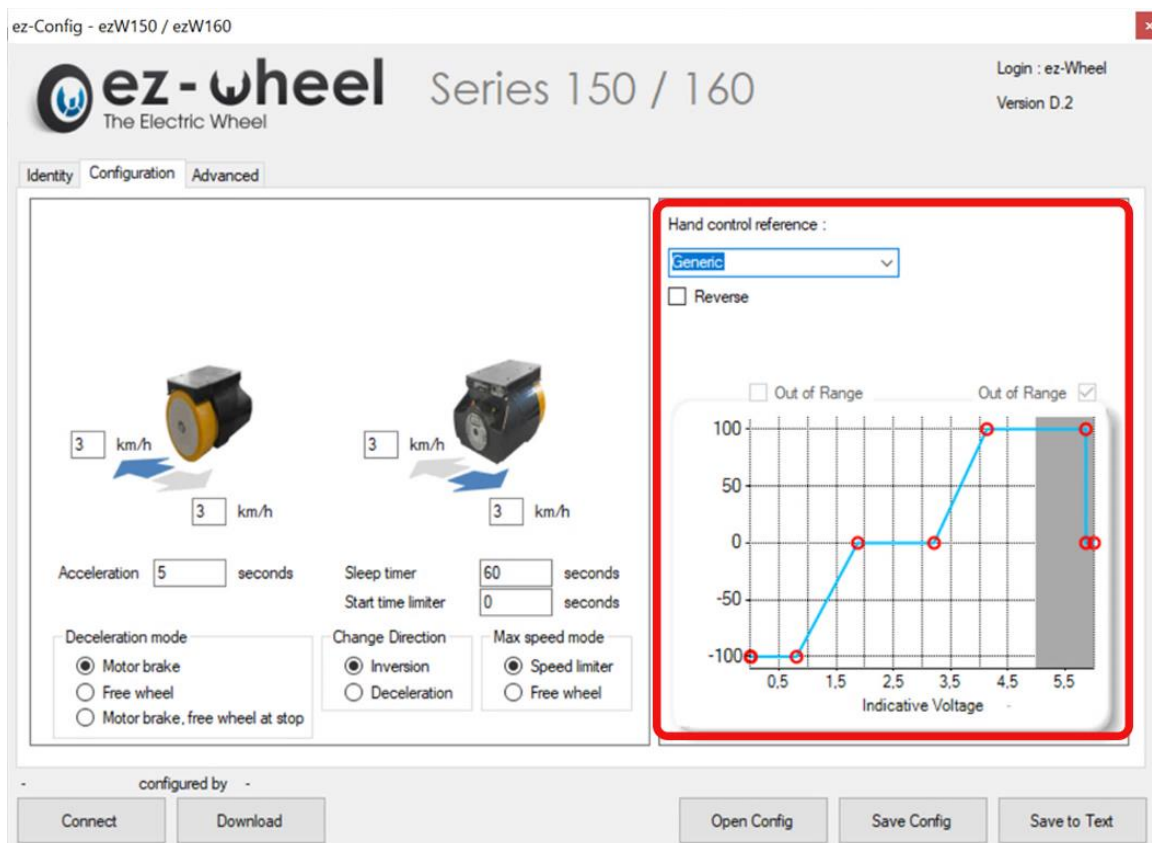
ez-Config - ezW150 / ezW160

ez-wheel
The Electric Wheel

Series 150 / 160

Login : ez-Wheel
Version D.2

Identity Configuration Advanced

3 km/h

3 km/h

3 km/h

3 km/h

Acceleration 5 seconds

Sleep timer 60 seconds
Start time limiter 0 seconds

Deceleration mode
Motor brake
Free wheel
Motor brake, free wheel at stop

Change Direction
Inversion
Deceleration

Max speed mode
Speed limiter
Free wheel

Hand control reference :
Generic
Reverse

Out of Range
Out of Range

100
50
0
-50
-100

0,5 1,5 2,5 3,5 4,5 5,5
Indicative Voltage

- configured by -

Connect
Download
Open Config
Save Config
Save to Text